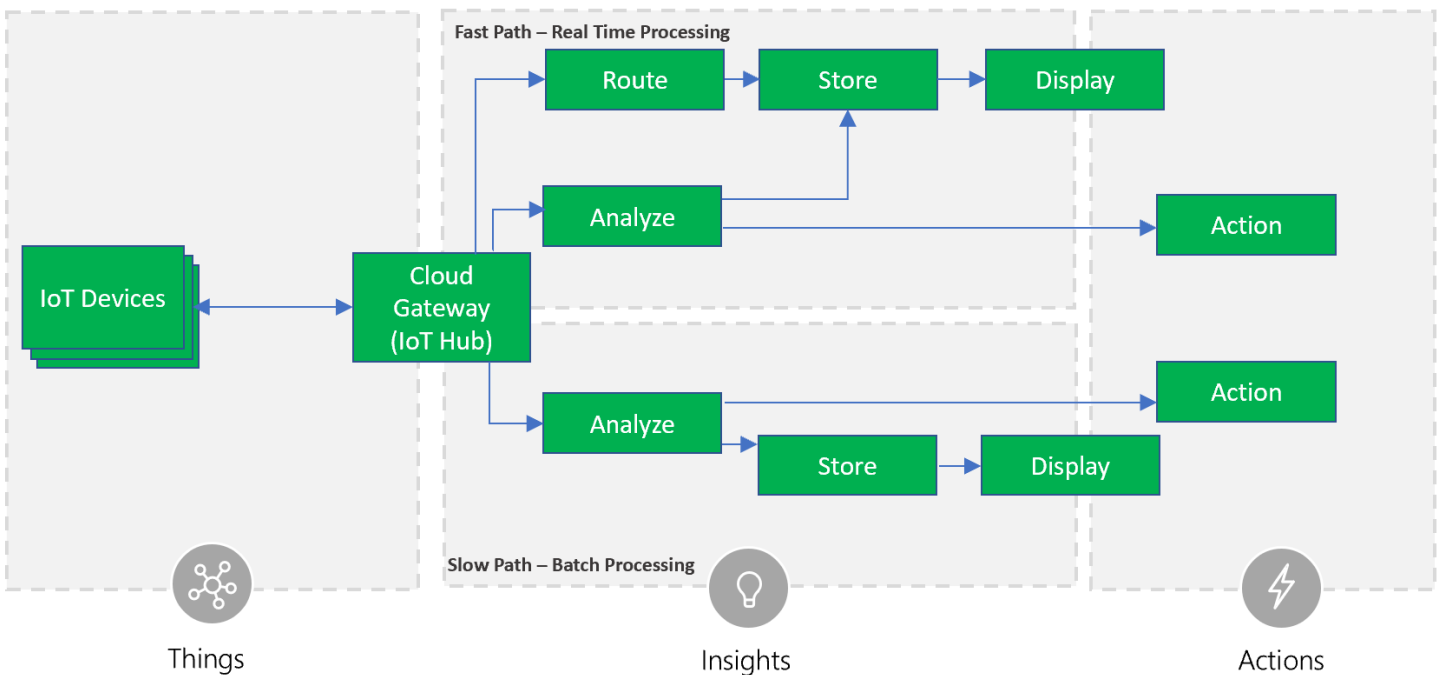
Fast Path – Real Time Processing

Route

Store

Display

Analyze

Action

IoT Devices

Cloud Gateway (IoT Hub)

Action

Analyze

Store

Display

Slow Path – Batch Processing

Things

Insights

Actions